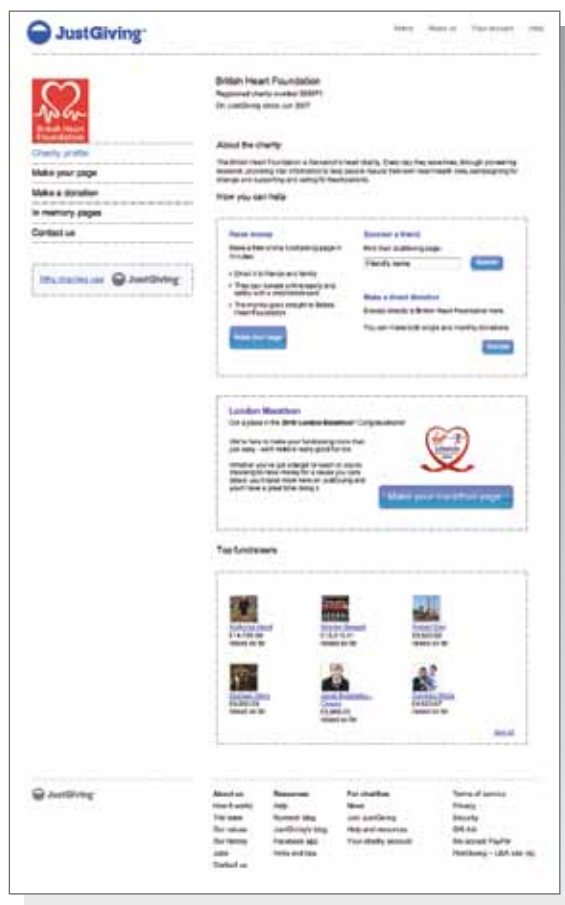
JustGiving

Home About us Your account Help

British Heart Foundation

British Heart Foundation
Registered charity number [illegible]
On JustGiving since Jun 2007

Charity profile
Make your page
Make a donation
In memory pages
Contact us

Why charities use JustGiving

About the charity

The British Heart Foundation is the nation's heart charity. Every day they save lives, through pioneering research, providing vital information to help people reduce their own heart health risks, campaigning for change and supporting and caring for heartpatients.

How you can help

Raise money
Make a free online fundraising page in minutes
• Email it to friends and family
• They can donate online easily and safely with a credit/debit card
• The money goes straight to British Heart Foundation
Make your page

Sponsor a friend
Find their fundraising page
Friend's name
Search

Make a direct donation
Donate directly to British Heart Foundation here.
You can make both single and monthly donations.
Donate

London Marathon
Got a place in the 2010 London Marathon? Congratulations!
We're here to make your fundraising more than just easy - we'll make it really good fun too.
Whether you've just enlisted to run or you're planning to raise money for a cause you care about, you'll find more here on JustGiving and you'll have a great time doing it.
London
Make your marathon page

Top fundraisers

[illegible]
£14,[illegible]
Raised so far

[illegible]
£13,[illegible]
Raised so far

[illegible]
£9,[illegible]
Raised so far

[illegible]
£9,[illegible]
Raised so far

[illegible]
£8,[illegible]
Raised so far

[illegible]
£8,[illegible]
Raised so far

See all

JustGiving

About us
How it works
The team
Our values
Our history
Jobs
Contact us

Resources
Help
Nummer blog
JustGiving's blog
Facebook app
Hints and tips

For charities
News
Join JustGiving
Help and resources
Your charity account

Terms of service
Privacy
Security
Gift Aid
We accept PayPal
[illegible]